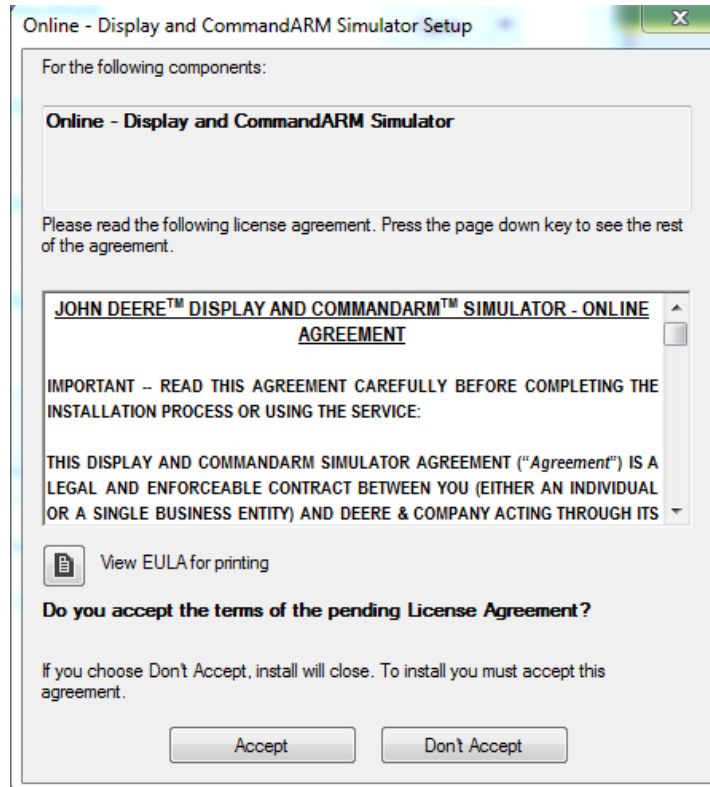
Online - Display and CommandARM Simulator Setup

For the following components:

Online - Display and CommandARM Simulator

Please read the following license agreement. Press the page down key to see the rest of the agreement.

JOHN DEERE$^{TM}$ DISPLAY AND COMMANDARM$^{TM}$ SIMULATOR - ONLINE AGREEMENT

IMPORTANT -- READ THIS AGREEMENT CAREFULLY BEFORE COMPLETING THE INSTALLATION PROCESS OR USING THE SERVICE:

THIS DISPLAY AND COMMANDARM SIMULATOR AGREEMENT ("Agreement") IS A LEGAL AND ENFORCEABLE CONTRACT BETWEEN YOU (EITHER AN INDIVIDUAL OR A SINGLE BUSINESS ENTITY) AND DEERE & COMPANY ACTING THROUGH ITS

View EULA for printing

Do you accept the terms of the pending License Agreement?

If you choose Don't Accept, install will close. To install you must accept this agreement.

Accept

Don't Accept